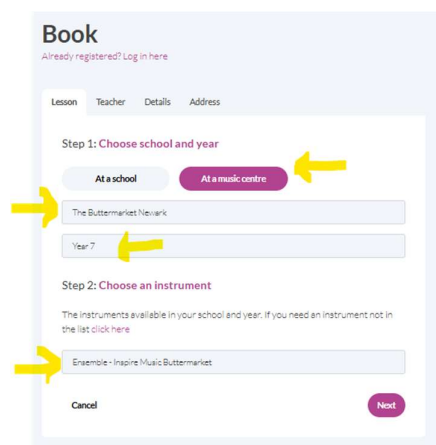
Book

Already registered? Log in here

Lesson Teacher Details Address

Step 1: Choose school and year

At a school At a music centre

The Buttermarket Newark

Year 7

Step 2: Choose an instrument

The instruments available in your school and year. If you need an instrument not in the list click here

Ensemble - Inspire Music Buttermarket

Cancel Next